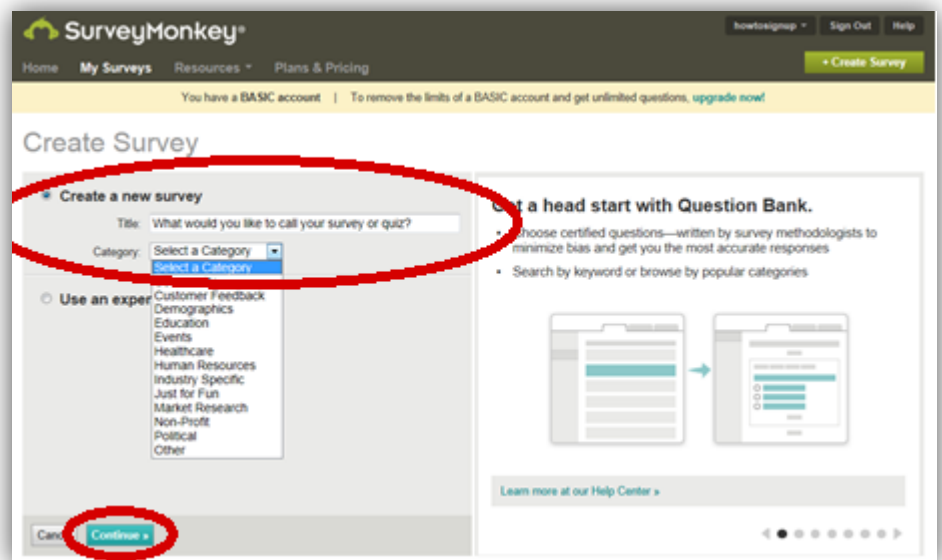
SurveyMonkey®

howtosignup ▾ Sign Out Help

Home My Surveys Resources ▾ Plans & Pricing

+ Create Survey

You have a BASIC account | To remove the limits of a BASIC account and get unlimited questions, upgrade now!

Create Survey

Create a new survey

Title: What would you like to call your survey or quiz?

Category: Select a Category

Select a Category

Customer Feedback
Demographics
Education
Events
Healthcare
Human Resources
Industry Specific
Just for Fun
Market Research
Non-Profit
Political
Other

Use an exper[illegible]

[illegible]t a head start with Question Bank.

• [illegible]hoose certified questions—written by survey methodologists to minimize bias and get you the most accurate responses

• Search by keyword or browse by popular categories

Learn more at our Help Center »

Canc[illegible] Continue »